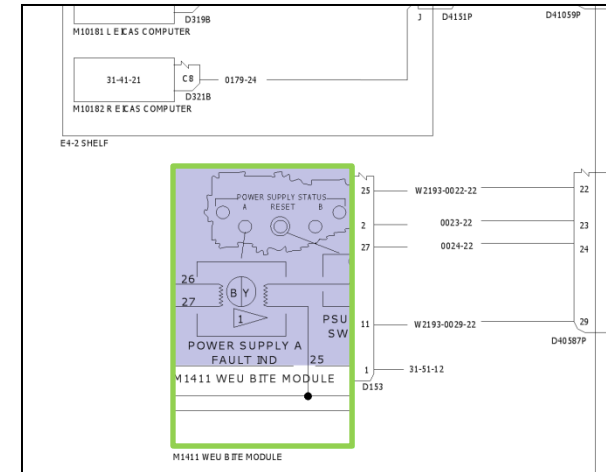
D319B
M10181 L EICAS COMPUTER
J
D4151P
D41059P
31-41-21
C8
0179-24
D321B
M10182 R EICAS COMPUTER
E4-2 SHELF
POWER SUPPLY STATUS
A
RESET
B
26
27
B
Y
1
POWER SUPPLY A FAULT IND
25
PSU SW
M1411 WEU BITE MODULE
25
W2193-0022-22
2
0023-22
27
0024-22
11
W2193-0029-22
1
31-51-12
D153
22
23
24
29
D40587P
M1411 WEU BITE MODULE